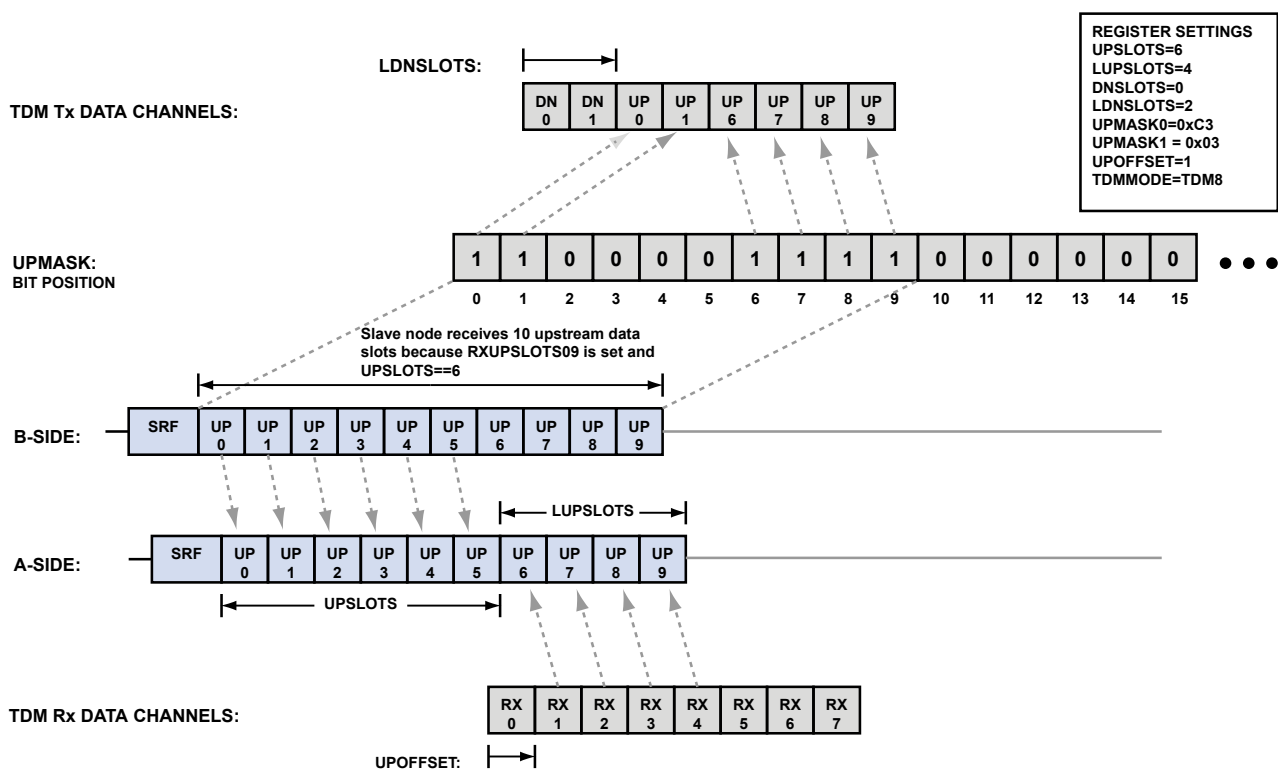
REGISTER SETTINGS
UPSLOTS=6
LUPSLOTS=4
DNSLOTS=0
LDNSLOTS=2
UPMASK0=0xC3
UPMASK1 = 0x03
UPOFFSET=1
TDMMODE=TDM8

LDNSLOTS:

TDM Tx DATA CHANNELS:

| DN 0 | DN 1 | UP 0 | UP 1 | UP 6 | UP 7 | UP 8 | UP 9 |
|---|---|---|---|---|---|---|---|

UPMASK:
BIT POSITION

| 1 | 1 | 0 | 0 | 0 | 0 | 1 | 1 | 1 | 1 | 0 | 0 | 0 | 0 | 0 | 0 |
|---|---|---|---|---|---|---|---|---|---|---|---|---|---|---|---|
| 0 | 1 | 2 | 3 | 4 | 5 | 6 | 7 | 8 | 9 | 10 | 11 | 12 | 13 | 14 | 15 |

Slave node receives 10 upstream data slots because RXUPSLOTS09 is set and UPSLOTS==6

B-SIDE:

| SRF | UP 0 | UP 1 | UP 2 | UP 3 | UP 4 | UP 5 | UP 6 | UP 7 | UP 8 | UP 9 |
|---|---|---|---|---|---|---|---|---|---|---|

LUPSLOTS

A-SIDE:

| SRF | UP 0 | UP 1 | UP 2 | UP 3 | UP 4 | UP 5 | UP 6 | UP 7 | UP 8 | UP 9 |
|---|---|---|---|---|---|---|---|---|---|---|

UPSLOTS

TDM Rx DATA CHANNELS:

| RX 0 | RX 1 | RX 2 | RX 3 | RX 4 | RX 5 | RX 6 | RX 7 |
|---|---|---|---|---|---|---|---|

UPOFFSET: